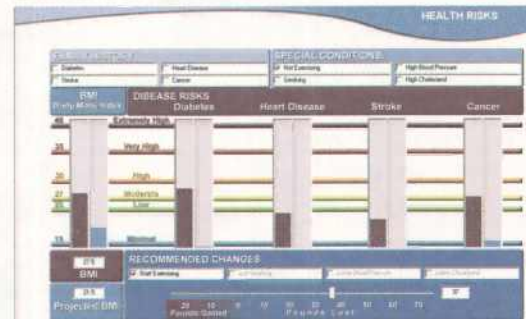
HEALTH RISKS

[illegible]
Diabetes
Heart Disease
Stroke
Cancer

SPECIAL CONDITIONS
Not Exercising
High Blood Pressure
Smoking
High Cholesterol

BMI
Body Mass Index

DISEASE RISKS
Diabetes
Heart Disease
Stroke
Cancer

40 Extremely High
35 Very High
30 High
27 Moderate
25 Low
18 Minimal

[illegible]
BMI

RECOMMENDED CHANGES
Start Exercising
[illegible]
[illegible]
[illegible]

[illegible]
Projected BMI

20 10 0 10 20 30 40 50 60 70
Pounds Gained Pounds Lost